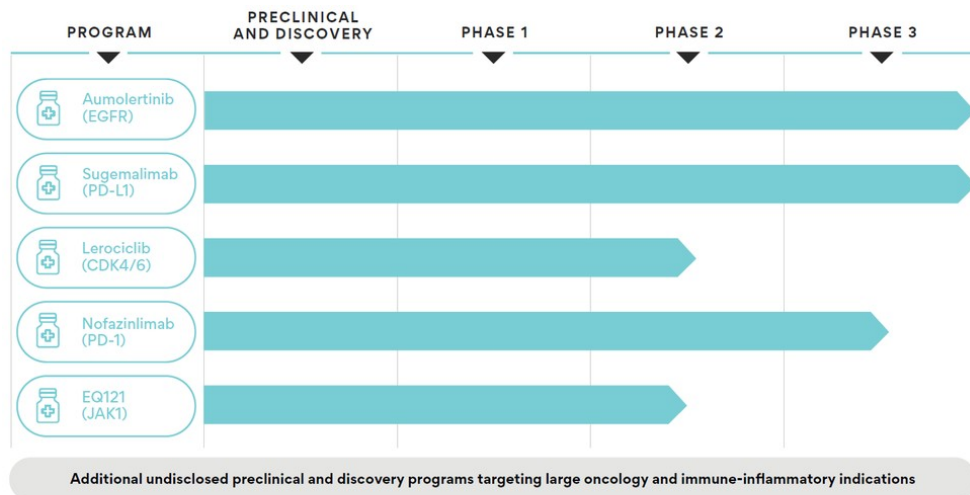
| PROGRAM | PRECLINICAL AND DISCOVERY | PHASE 1 | PHASE 2 | PHASE 3 |
|---|---|---|---|---|
| Aumolertinib (EGFR) | | | | |
| Sugemalimab (PD-L1) | | | | |
| Lerociclib (CDK4/6) | | | | |
| Nofazinlimab (PD-1) | | | | |
| EQ121 (JAK1) | | | | |

Additional undisclosed preclinical and discovery programs targeting large oncology and immune-inflammatory indications